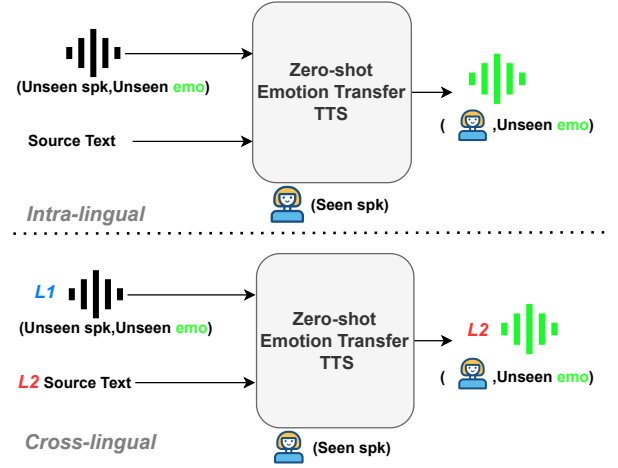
(Unseen spk,Unseen emo)

Source Text

Zero-shot Emotion Transfer TTS

( ,Unseen emo)

(Seen spk)

Intra-lingual

L1

(Unseen spk,Unseen emo)

L2 Source Text

Zero-shot Emotion Transfer TTS

L2

( ,Unseen emo)

Cross-lingual

(Seen spk)